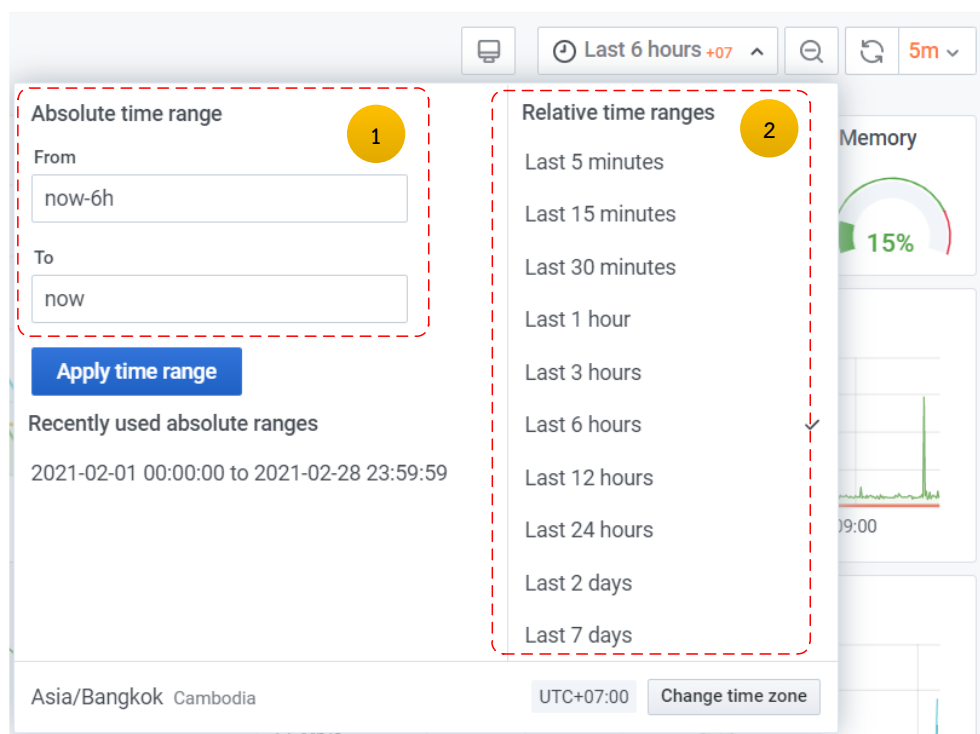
Last 6 hours +07

5m

Absolute time range

1

From

now-6h

To

now

Apply time range

Recently used absolute ranges

2021-02-01 00:00:00 to 2021-02-28 23:59:59

Relative time ranges

2

Last 5 minutes

Last 15 minutes

Last 30 minutes

Last 1 hour

Last 3 hours

Last 6 hours

Last 12 hours

Last 24 hours

Last 2 days

Last 7 days

Memory

15%

09:00

Asia/Bangkok Cambodia

UTC+07:00

Change time zone